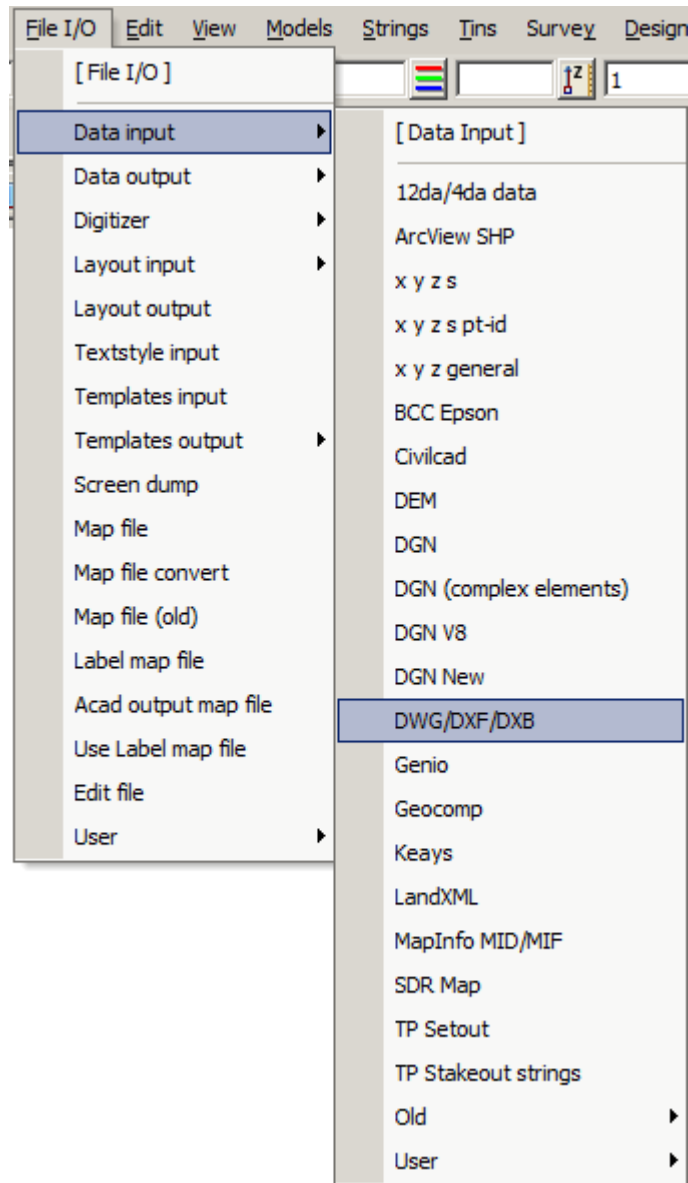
File I/O Edit View Models Strings Tins Survey Design

1

[ File I/O ]
Data input
Data output
Digitizer
Layout input
Layout output
Textstyle input
Templates input
Templates output
Screen dump
Map file
Map file convert
Map file (old)
Label map file
Acad output map file
Use Label map file
Edit file
User

[ Data Input ]
12da/4da data
ArcView SHP
x y z s
x y z s pt-id
x y z general
BCC Epson
Civilcad
DEM
DGN
DGN (complex elements)
DGN V8
DGN New
DWG/DXF/DXB
Genio
Geocomp
Keays
LandXML
MapInfo MID/MIF
SDR Map
TP Setout
TP Stakeout strings
Old
User